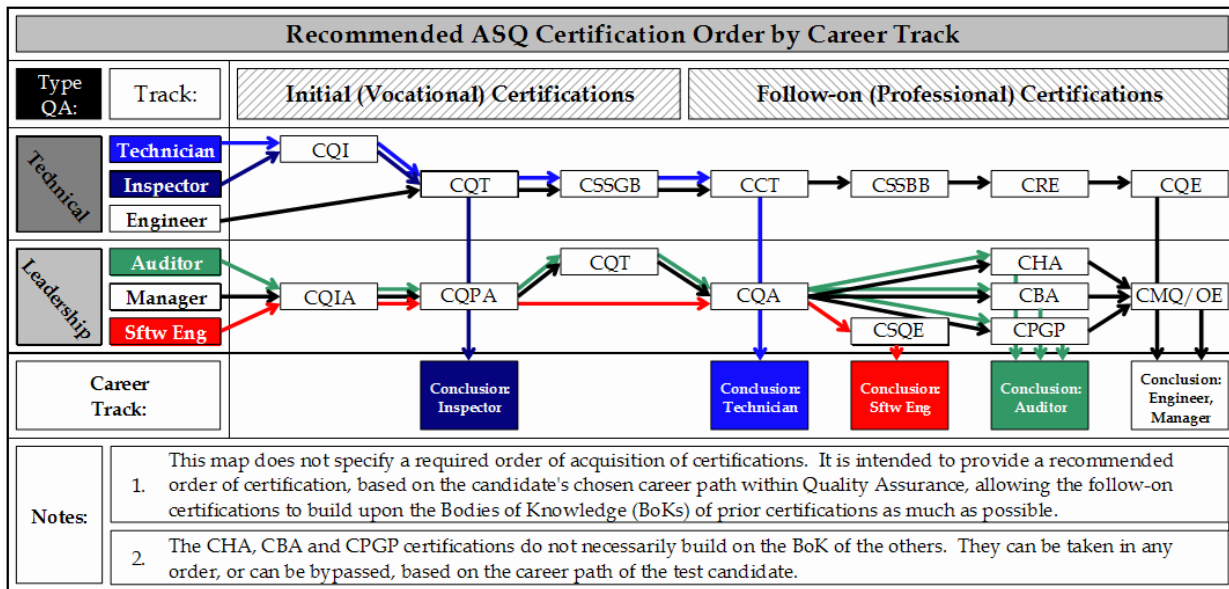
Recommended ASQ Certification Order by Career Track

Type QA:

Track:

Initial (Vocational) Certifications

Follow-on (Professional) Certifications

Technical

Technician

Inspector

Engineer

CQI

CQT

CSSGB

CCT

CSSBB

CRE

CQE

Leadership

Auditor

Manager

Sftw Eng

CQIA

CQPA

CQT

CQA

CHA

CBA

CPGP

CSQE

CMQ/OE

Career Track:

Conclusion: Inspector

Conclusion: Technician

Conclusion: Sftw Eng

Conclusion: Auditor

Conclusion: Engineer, Manager

Notes:

| | |
|---|---|
| 1. | This map does not specify a required order of acquisition of certifications. It is intended to provide a recommended order of certification, based on the candidate's chosen career path within Quality Assurance, allowing the follow-on certifications to build upon the Bodies of Knowledge (BoKs) of prior certifications as much as possible. |
| 2. | The CHA, CBA and CPGP certifications do not necessarily build on the BoK of the others. They can be taken in any order, or can be bypassed, based on the career path of the test candidate. |